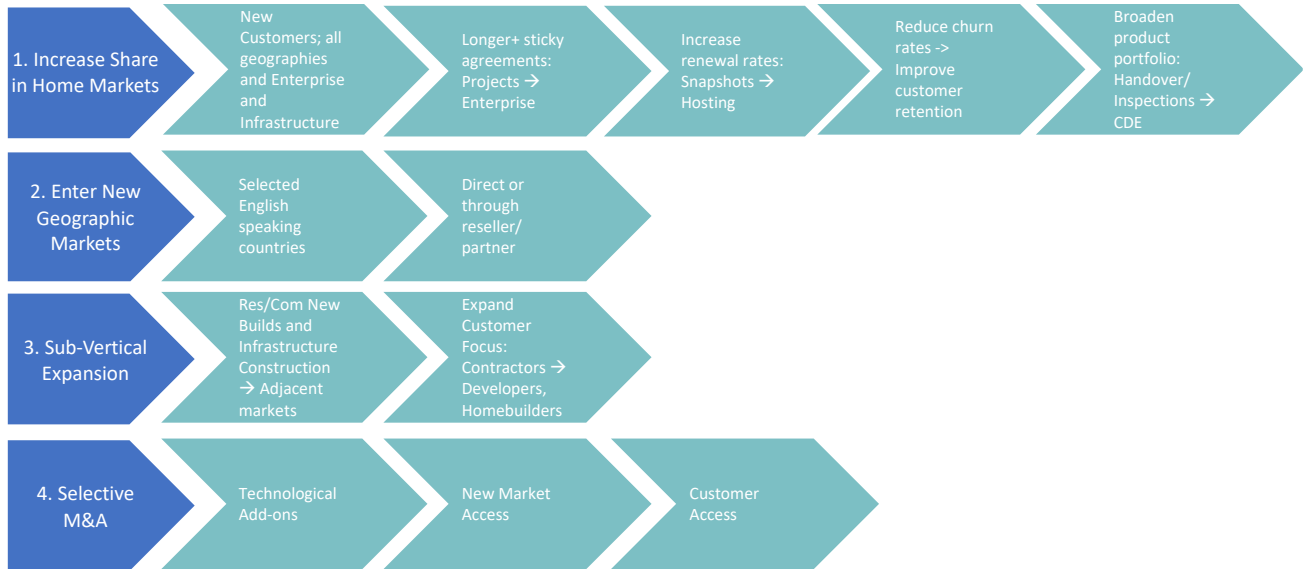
1. Increase Share in Home Markets

New Customers; all geographies and Enterprise and Infrastructure

Longer+ sticky agreements: Projects → Enterprise

Increase renewal rates: Snapshots → Hosting

Reduce churn rates -> Improve customer retention

Broaden product portfolio: Handover/ Inspections → CDE

2. Enter New Geographic Markets

Selected English speaking countries

Direct or through reseller/ partner

3. Sub-Vertical Expansion

Res/Com New Builds and Infrastructure Construction → Adjacent markets

Expand Customer Focus: Contractors → Developers, Homebuilders

4. Selective M&A

Technological Add-ons

New Market Access

Customer Access